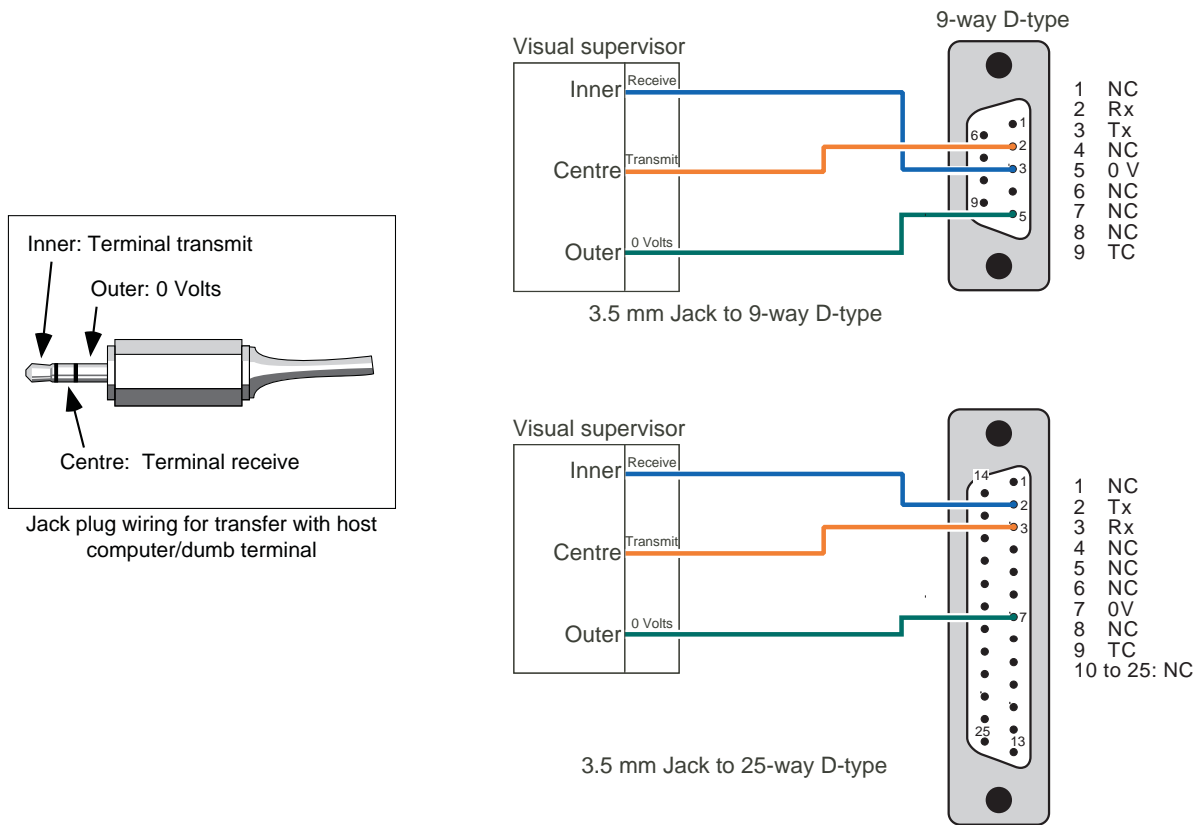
Inner: Terminal transmit
Outer: 0 Volts
Centre: Terminal receive
Jack plug wiring for transfer with host computer/dumb terminal

Visual supervisor
Inner
Receive
Centre
Transmit
Outer
0 Volts
9-way D-type
6
1
2
3
9
5
1 NC
2 Rx
3 Tx
4 NC
5 0 V
6 NC
7 NC
8 NC
9 TC
3.5 mm Jack to 9-way D-type

Visual supervisor
Inner
Receive
Centre
Transmit
Outer
0 Volts
14
1
2
3
7
25
13
1 NC
2 Tx
3 Rx
4 NC
5 NC
6 NC
7 0V
8 NC
9 TC
10 to 25: NC
3.5 mm Jack to 25-way D-type